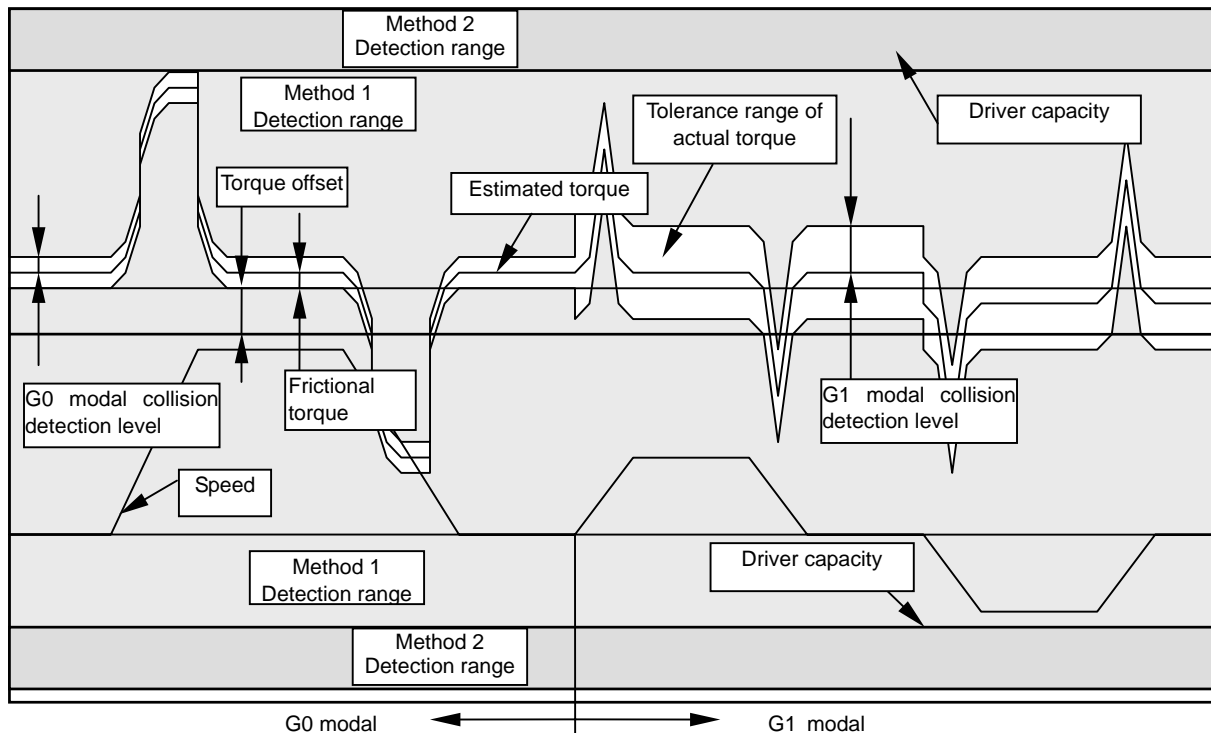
Method 2
Detection range

Method 1
Detection range

Driver capacity

Tolerance range of actual torque

Torque offset

Estimated torque

G0 modal collision detection level

Frictional torque

G1 modal collision detection level

Speed

Method 1
Detection range

Driver capacity

Method 2
Detection range

G0 modal

G1 modal